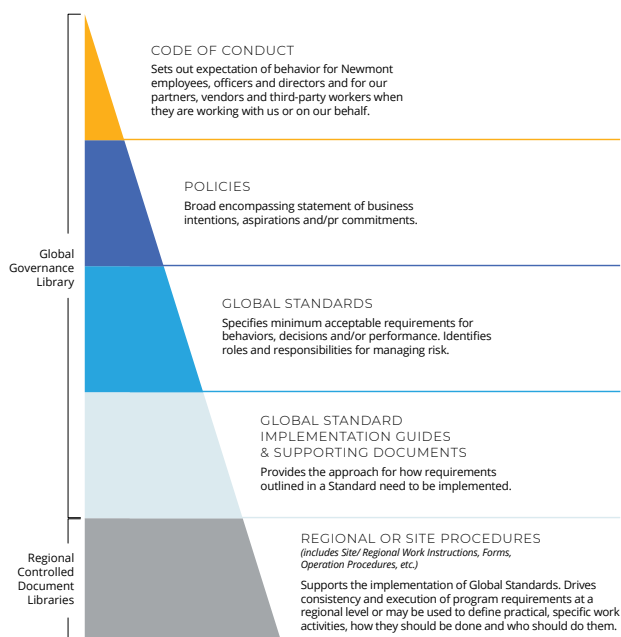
Global Governance Library

CODE OF CONDUCT
Sets out expectation of behavior for Newmont employees, officers and directors and for our partners, vendors and third-party workers when they are working with us or on our behalf.

POLICIES
Broad encompassing statement of business intentions, aspirations and/pr commitments.

GLOBAL STANDARDS
Specifies minimum acceptable requirements for behaviors, decisions and/or performance. Identifies roles and responsibilities for managing risk.

GLOBAL STANDARD IMPLEMENTATION GUIDES & SUPPORTING DOCUMENTS
Provides the approach for how requirements outlined in a Standard need to be implemented.

Regional Controlled Document Libraries

REGIONAL OR SITE PROCEDURES
(includes Site/ Regional Work Instructions, Forms, Operation Procedures, etc.)
Supports the implementation of Global Standards. Drives consistency and execution of program requirements at a regional level or may be used to define practical, specific work activities, how they should be done and who should do them.